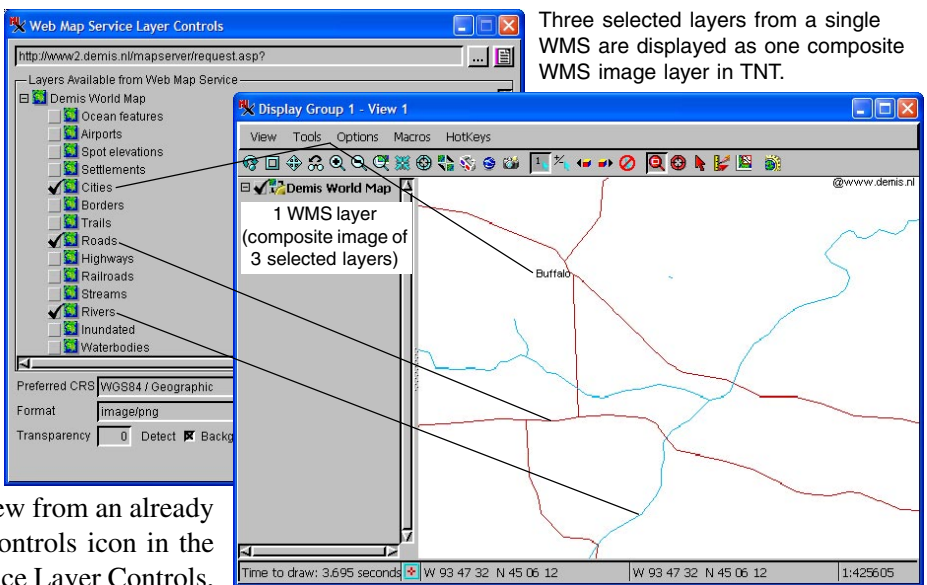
Web Map Service Layer Controls

http://www2.demis.nl/mapserver/request.asp?

Layers Available from Web Map Service
Demis World Map
Ocean features
Airports
Spot elevations
Settlements
Cities
Borders
Trails
Roads
Highways
Railroads
Streams
Rivers
Inundated
Waterbodies

Preferred CRS WGS84 / Geographic
Format image/png
Transparency 0 Detect Backg

Three selected layers from a single WMS are displayed as one composite WMS image layer in TNT.

Display Group 1 - View 1

View Tools Options Macros HotKeys

Demis World Map

1 WMS layer (composite image of 3 selected layers)

@www.demis.nl

Buffalo

Time to draw: 3.695 seconds W 93 47 32 N 45 06 12 W 93 47 32 N 45 06 12 1:425605

ew from an already
ontrols icon in the
ce Layer Controls.